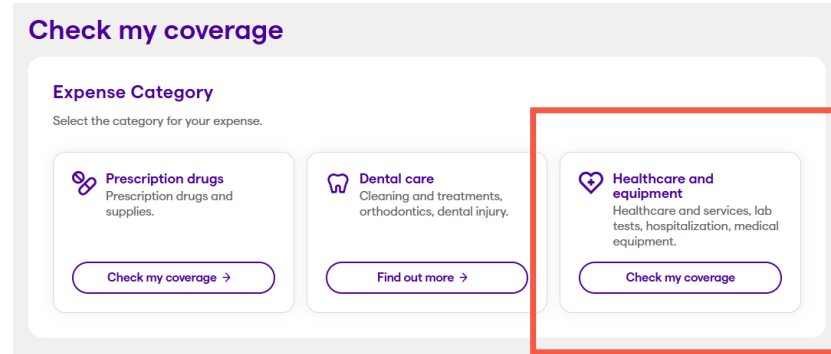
Check my coverage

Expense Category

Select the category for your expense.

Prescription drugs
Prescription drugs and supplies.

Check my coverage →

Dental care
Cleaning and treatments, orthodontics, dental injury.

Find out more →

Healthcare and equipment
Healthcare and services, lab tests, hospitalization, medical equipment.

Check my coverage